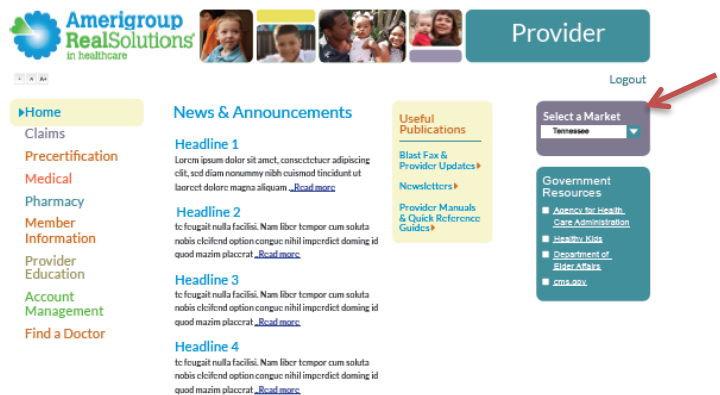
Amerigroup RealSolutions in healthcare

Provider

A A A+

Logout

Home
Claims
Precertification
Medical
Pharmacy
Member Information
Provider Education
Account Management
Find a Doctor

News & Announcements

Headline 1
Lorem ipsum dolor sit amet, consectetuer adipiscing elit, sed diam nonummy nibh euismod tincidunt ut laoreet dolore magna aliquam ... Read more

Headline 2
te feugait nulla facilisi. Nam liber tempor cum soluta nobis eleifend option congue nihil imperdiet doming id quod mazim placerat ... Read more

Headline 3
te feugait nulla facilisi. Nam liber tempor cum soluta nobis eleifend option congue nihil imperdiet doming id quod mazim placerat ... Read more

Headline 4
te feugait nulla facilisi. Nam liber tempor cum soluta nobis eleifend option congue nihil imperdiet doming id quod mazim placerat ... Read more

Useful Publications
Blast Fax & Provider Updates
Newsletters
Provider Manuals & Quick Reference Guides

Select a Market
Tennessee

Government Resources
Agency for Health Care Administration
Healthy Kids
Department of Elder Affairs
cms.gov